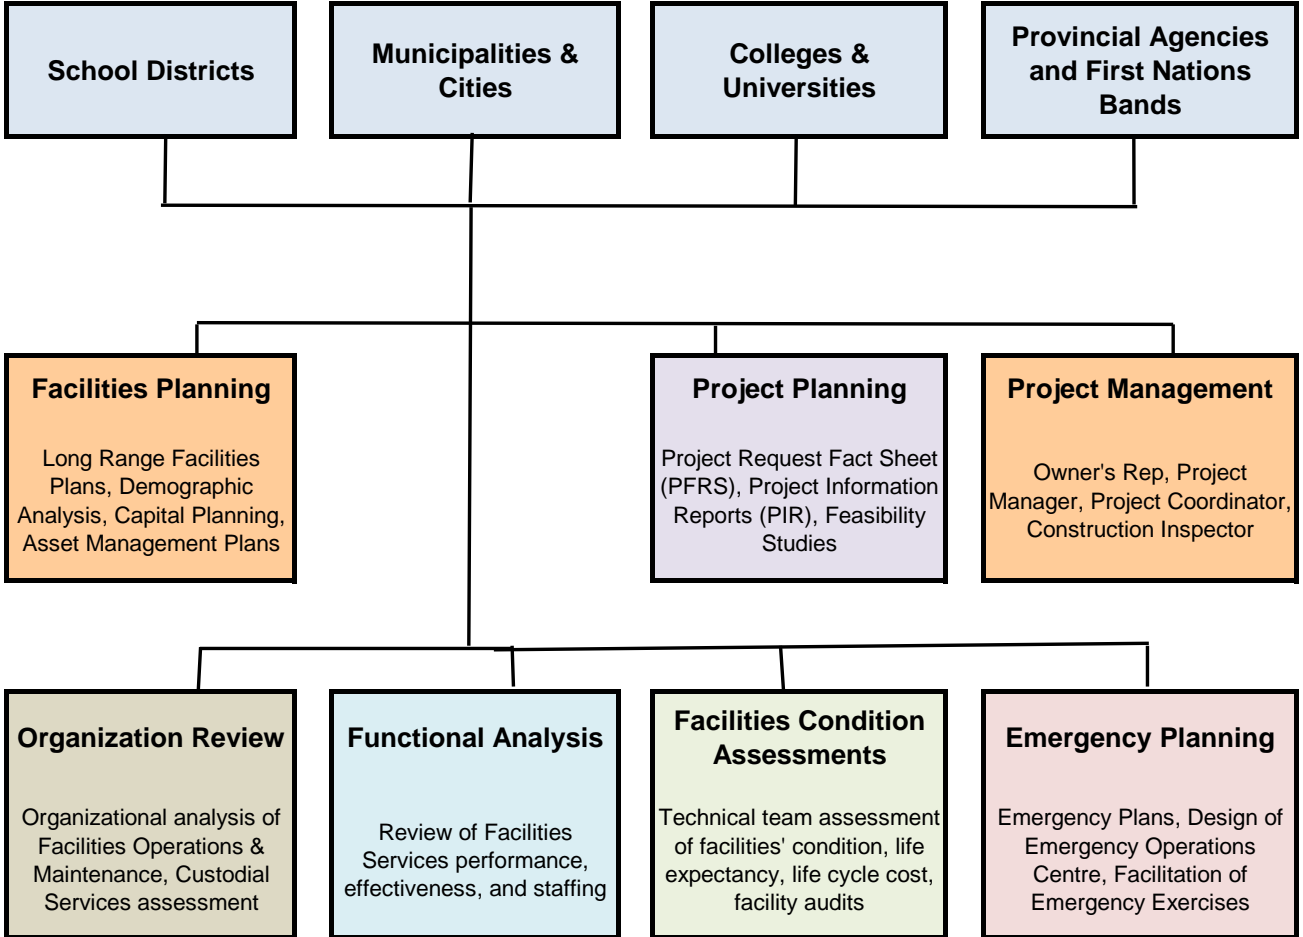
School Districts

Municipalities & Cities

Colleges & Universities

Provincial Agencies and First Nations Bands

Facilities Planning

Long Range Facilities Plans, Demographic Analysis, Capital Planning, Asset Management Plans

Project Planning

Project Request Fact Sheet (PFRS), Project Information Reports (PIR), Feasibility Studies

Project Management

Owner's Rep, Project Manager, Project Coordinator, Construction Inspector

Organization Review

Organizational analysis of Facilities Operations & Maintenance, Custodial Services assessment

Functional Analysis

Review of Facilities Services performance, effectiveness, and staffing

Facilities Condition Assessments

Technical team assessment of facilities' condition, life expectancy, life cycle cost, facility audits

Emergency Planning

Emergency Plans, Design of Emergency Operations Centre, Facilitation of Emergency Exercises